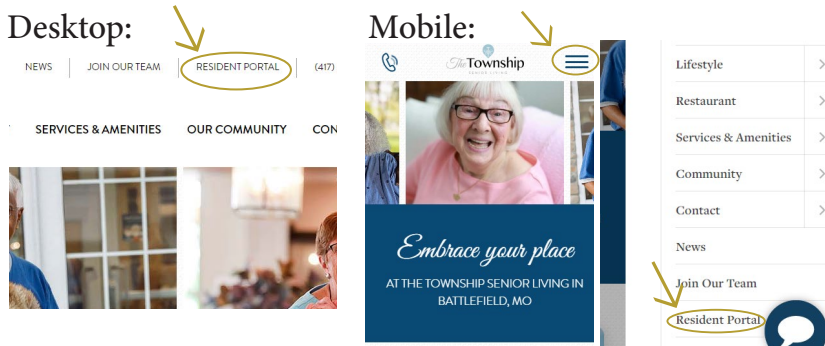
Desktop:

NEWS | JOIN OUR TEAM | RESIDENT PORTAL | (417)

SERVICES & AMENITIES OUR COMMUNITY CON

Mobile:

The Township SENIOR LIVING

Embrace your place

AT THE TOWNSHIP SENIOR LIVING IN BATTLEFIELD, MO

Lifestyle

Restaurant

Services & Amenities

Community

Contact

News

Join Our Team

Resident Portal